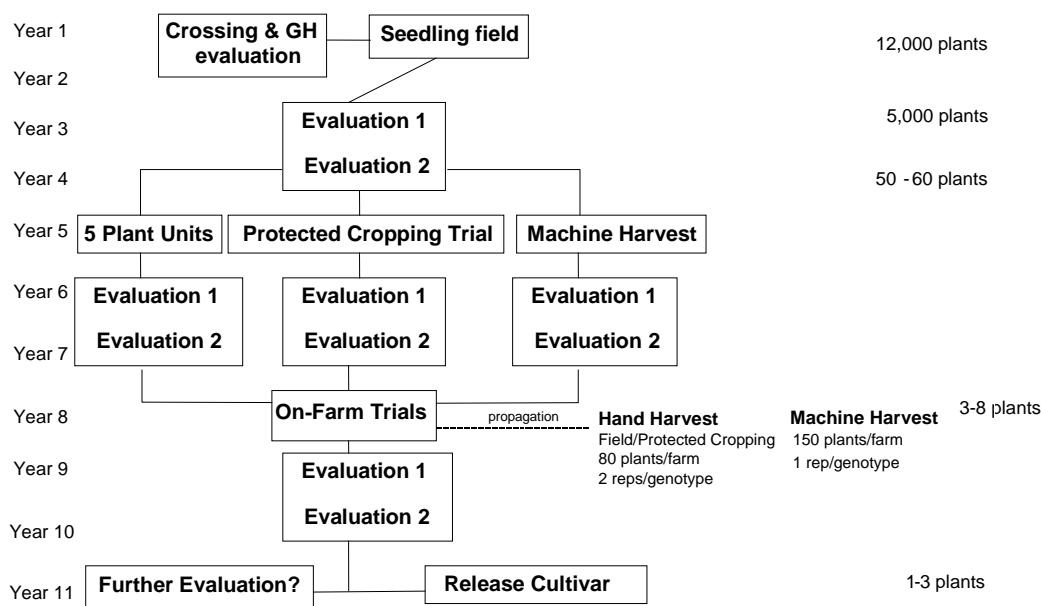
Year 1
Crossing & GH evaluation
Seedling field
12,000 plants

Year 2

Year 3
Evaluation 1
Evaluation 2
5,000 plants

Year 4
50 -60 plants

Year 5
5 Plant Units
Protected Cropping Trial
Machine Harvest

Year 6
Evaluation 1
Evaluation 2
Evaluation 1
Evaluation 2
Evaluation 1
Evaluation 2

Year 7

Year 8
On-Farm Trials
propagation
Hand Harvest
Field/Protected Cropping
80 plants/farm
2 reps/genotype
Machine Harvest
150 plants/farm
1 rep/genotype
3-8 plants

Year 9
Evaluation 1
Evaluation 2

Year 10

Year 11
Further Evaluation?
Release Cultivar
1-3 plants